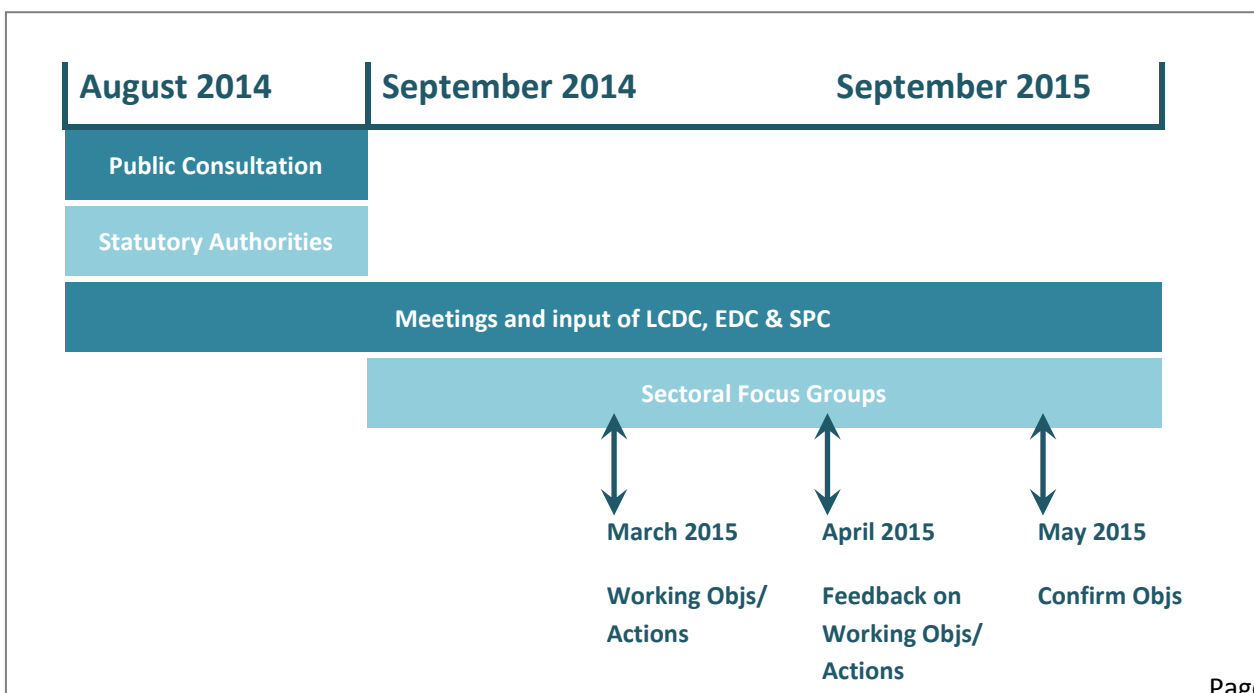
August 2014 September 2014 September 2015

Public Consultation

Statutory Authorities

Meetings and input of LCDC, EDC & SPC

Sectoral Focus Groups

March 2015

Working Objs/ Actions

April 2015

Feedback on Working Objs/ Actions

May 2015

Confirm Objs

Pag